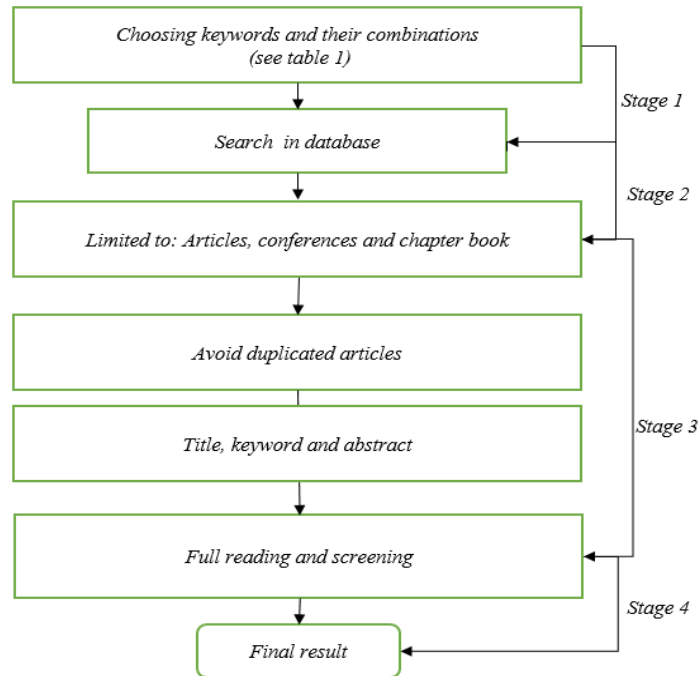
Choosing keywords and their combinations (see table 1)

Stage 1

Search in database

Stage 2

Limited to: Articles, conferences and chapter book

Avoid duplicated articles

Title, keyword and abstract

Stage 3

Full reading and screening

Stage 4

Final result